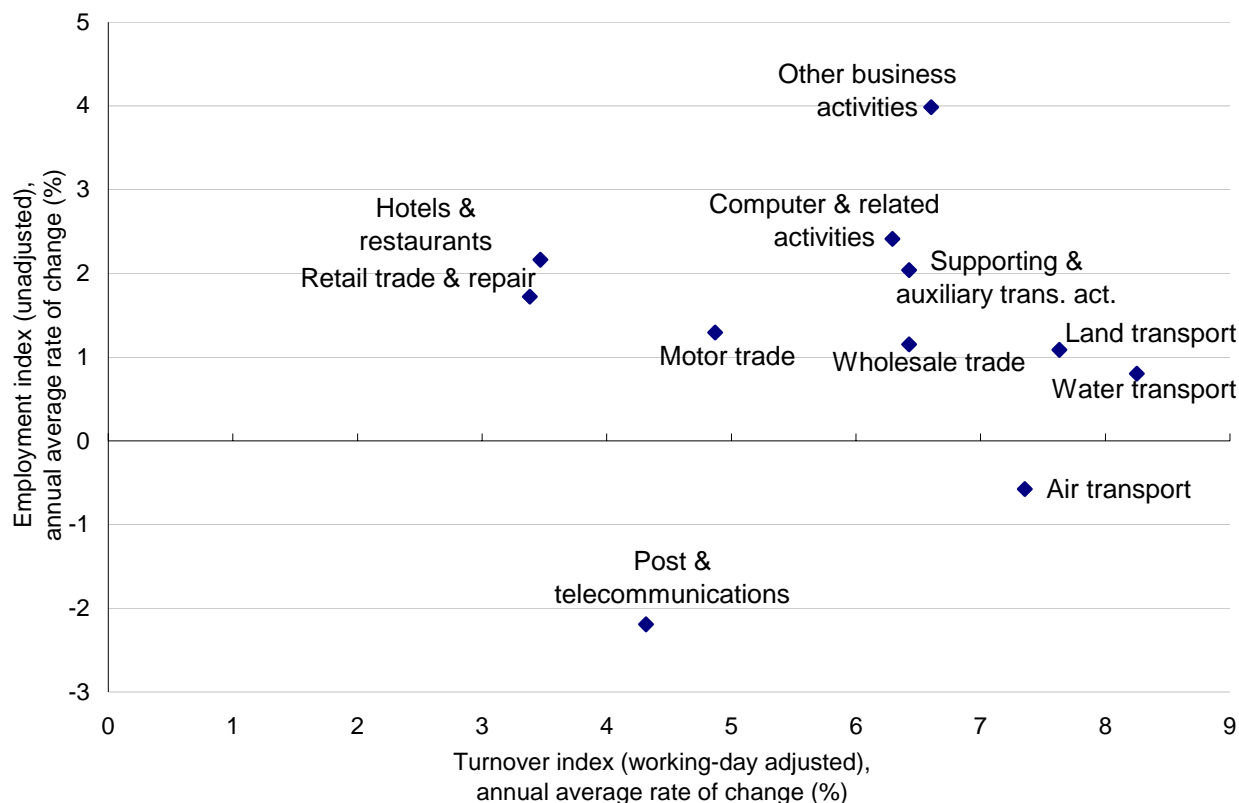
Employment index (unadjusted), annual average rate of change (%)

5
4
3
2
1
0
-1
-2
-3

Other business activities
Hotels & restaurants
Computer & related activities
Retail trade & repair
Supporting & auxiliary trans. act.
Motor trade
Wholesale trade
Land transport
Water transport
Air transport
Post & telecommunications

0 1 2 3 4 5 6 7 8 9

Turnover index (working-day adjusted), annual average rate of change (%)